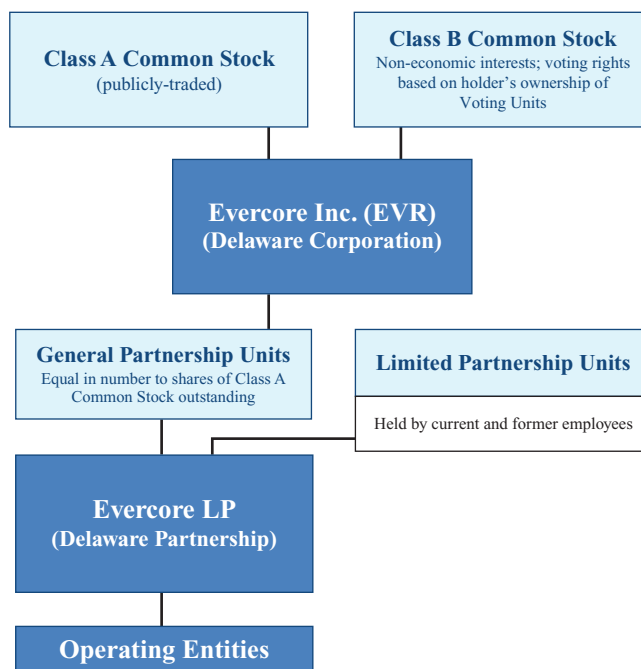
Class A Common Stock
(publicly-traded)

Class B Common Stock
Non-economic interests; voting rights based on holder's ownership of Voting Units

Evercore Inc. (EVR)
(Delaware Corporation)

General Partnership Units
Equal in number to shares of Class A Common Stock outstanding

Limited Partnership Units

Held by current and former employees

Evercore LP
(Delaware Partnership)

Operating Entities